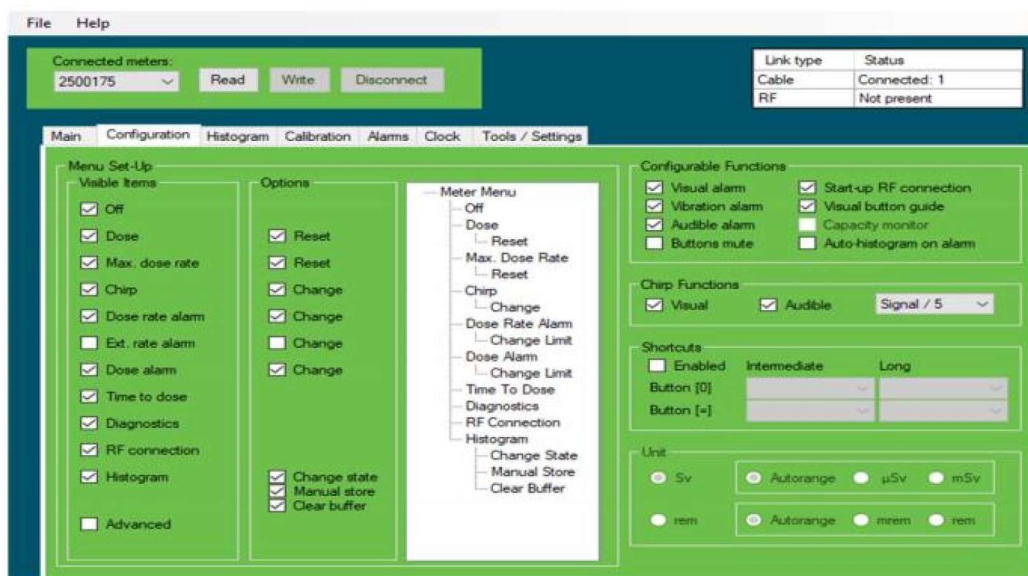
File Help

Connected meters:
2500175
Read Write Disconnect

| Link type | Status |
|---|---|
| Cable | Connected: 1 |
| RF | Not present |

Main Configuration Histogram Calibration Alarms Clock Tools / Settings

Menu Set-Up
Visible Items
Off
Dose
Max. dose rate
Chirp
Dose rate alarm
Ext. rate alarm
Dose alarm
Time to dose
Diagnostics
RF connection
Histogram
Advanced

Options
Reset
Reset
Change
Change
Change
Change
Change state
Manual store
Clear buffer

Meter Menu
Off
Dose
Reset
Max. Dose Rate
Reset
Chirp
Change
Dose Rate Alarm
Change Limit
Dose Alarm
Change Limit
Time To Dose
Diagnostics
RF Connection
Histogram
Change State
Manual Store
Clear Buffer

Configurable Functions
Visual alarm
Start-up RF connection
Vibration alarm
Visual button guide
Audible alarm
Capacity monitor
Buttons mute
Auto-histogram on alarm

Chirp Functions
Visual
Audible
Signal / 5

Shortcuts
Enabled
Intermediate
Long
Button [0]
Button [=]

Unit
Sv
Autorange
µSv
mSv
rem
Autorange
mrem
rem